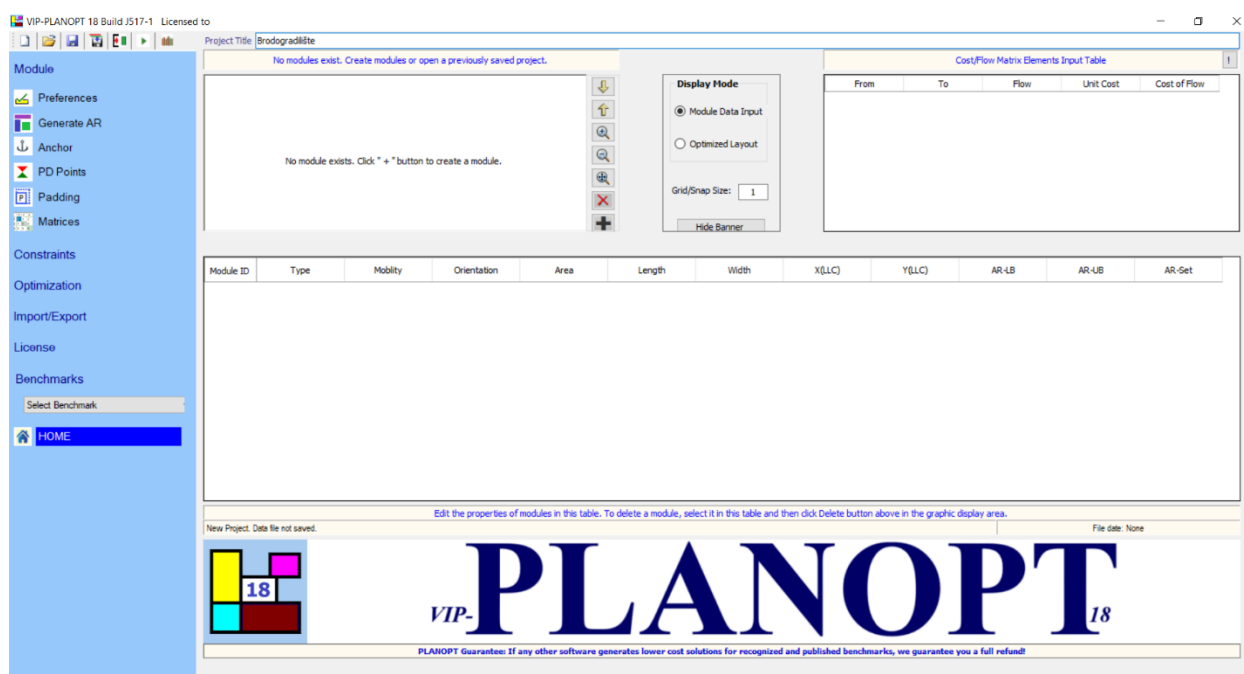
VIP-PLANOPT 18 Build J517-1 Licensed to

Project Title Brodogradilište

Module

Preferences

Generate AR

Anchor

PD Points

Padding

Matrices

Constraints

Optimization

Import/Export

License

Benchmarks

Select Benchmark

HOME

No modules exist. Create modules or open a previously saved project.

No module exists. Click " + " button to create a module.

Display Mode

Module Data Input

Optimized Layout

Grid/Snap Size: 1

Hide Banner

Cost/Flow Matrix Elements Input Table

!

| From | To | Flow | Unit Cost | Cost of Flow |
|---|---|---|---|---|

| Module ID | Type | Moblity | Orientation | Area | Length | Width | X(LLC) | Y(LLC) | AR-LB | AR-UB | AR-Set |
|---|---|---|---|---|---|---|---|---|---|---|---|

Edit the properties of modules in this table. To delete a module, select it in this table and then click Delete button above in the graphic display area.

New Project. Data file not saved.

File date: None

18

VIP-PLANOPT 18

PLANOPT Guarantee: If any other software generates lower cost solutions for recognized and published benchmarks, we guarantee you a full refund!